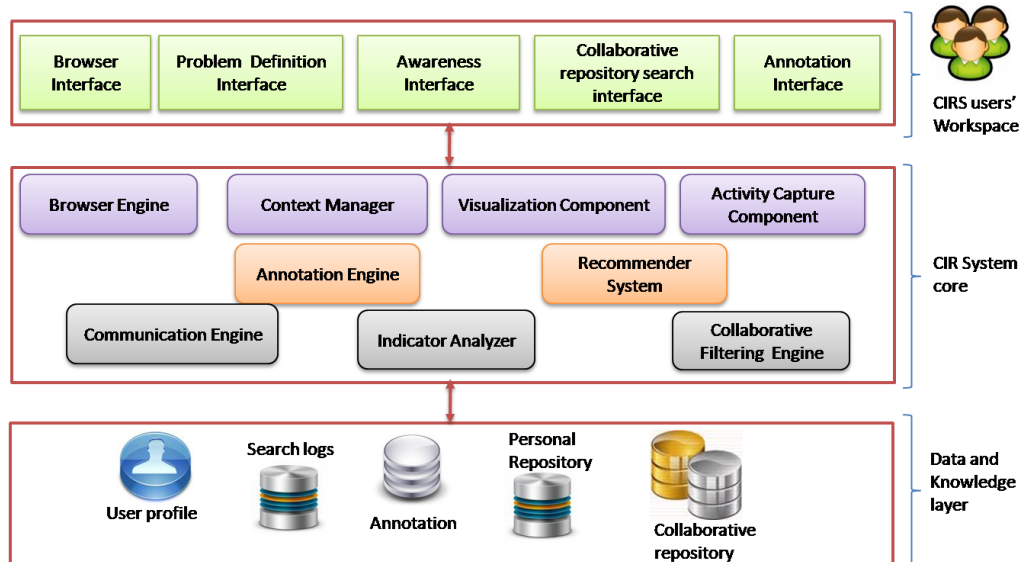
Browser Interface

Problem Definition Interface

Awareness Interface

Collaborative repository search interface

Annotation Interface

CIRS users' Workspace

Browser Engine

Context Manager

Visualization Component

Activity Capture Component

Annotation Engine

Recommender System

Communication Engine

Indicator Analyzer

Collaborative Filtering Engine

CIR System core

User profile

Search logs

Annotation

Personal Repository

Collaborative repository

Data and Knowledge layer